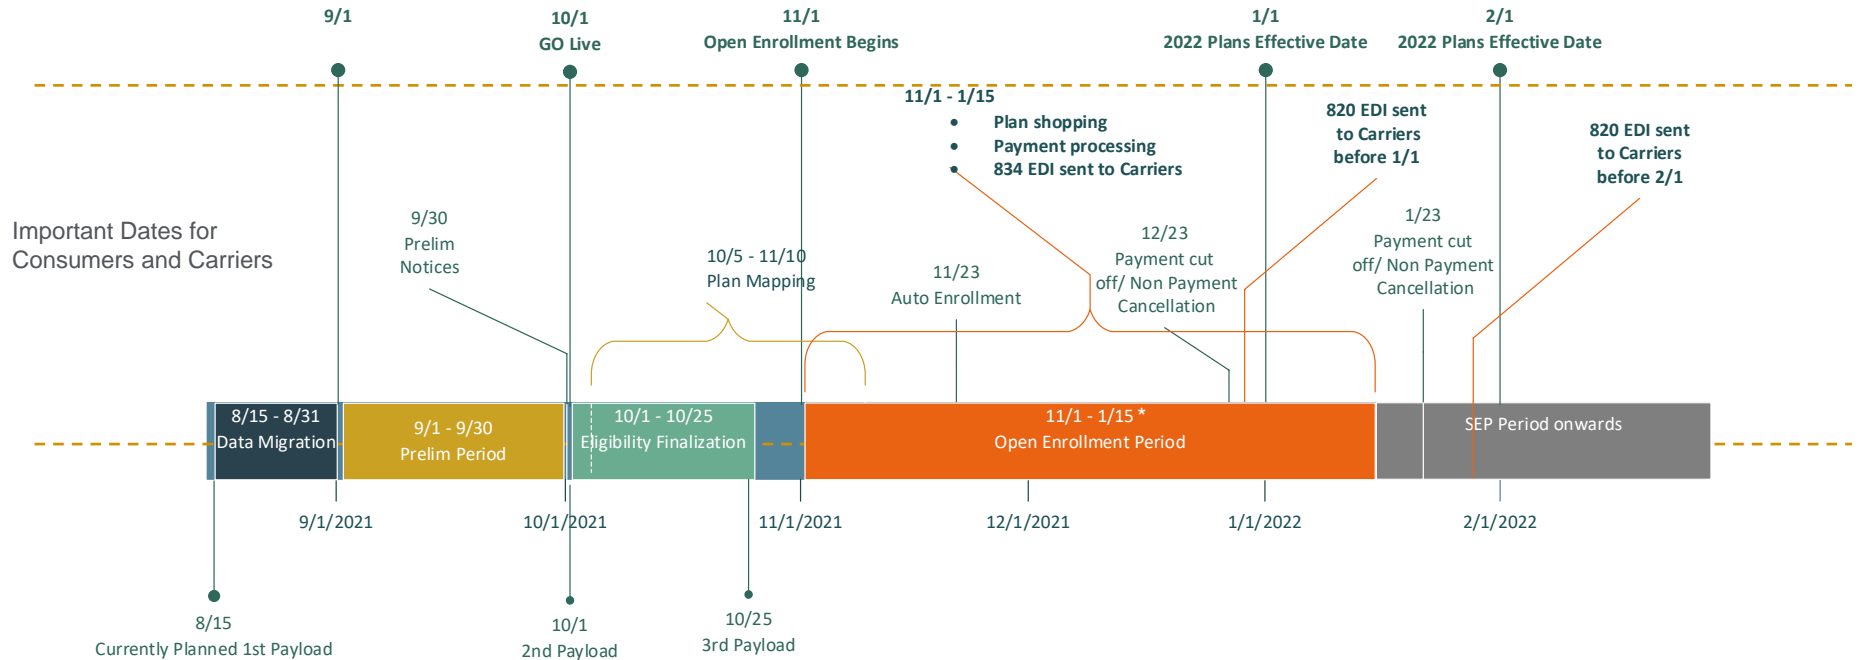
9/1

10/1
GO Live

11/1
Open Enrollment Begins

1/1
2022 Plans Effective Date

2/1
2022 Plans Effective Date

11/1 - 1/15
• Plan shopping
• Payment processing
• 834 EDI sent to Carriers

820 EDI sent to Carriers before 1/1

820 EDI sent to Carriers before 2/1

Important Dates for Consumers and Carriers

9/30
Prelim Notices

10/5 - 11/10
Plan Mapping

11/23
Auto Enrollment

12/23
Payment cut off/ Non Payment Cancellation

1/23
Payment cut off/ Non Payment Cancellation

8/15 - 8/31
Data Migration

9/1 - 9/30
Prelim Period

10/1 - 10/25
Eligibility Finalization

11/1 - 1/15 *
Open Enrollment Period

SEP Period onwards

9/1/2021

10/1/2021

11/1/2021

12/1/2021

1/1/2022

2/1/2022

8/15
Currently Planned 1st Payload

10/1
2nd Payload

10/25
3rd Payload